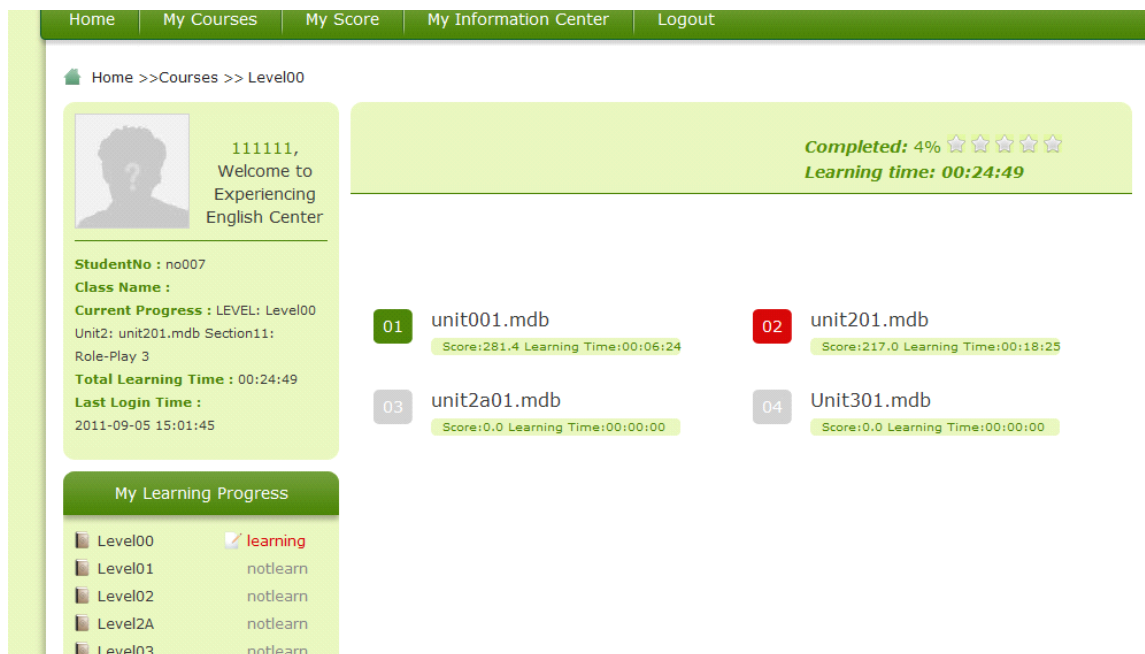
Home | My Courses | My Score | My Information Center | Logout

Home >>Courses >> Level00

111111, Welcome to Experiencing English Center

StudentNo : no007
Class Name :
Current Progress : LEVEL: Level00 Unit2: unit201.mdb Section11: Role-Play 3
Total Learning Time : 00:24:49
Last Login Time :
2011-09-05 15:01:45

My Learning Progress

Level00 learning
Level01 notlearn
Level02 notlearn
Level2A notlearn
Level03 notlearn

Completed: 4%
Learning time: 00:24:49

01 unit001.mdb
Score:281.4 Learning Time:00:06:24

02 unit201.mdb
Score:217.0 Learning Time:00:18:25

03 unit2a01.mdb
Score:0.0 Learning Time:00:00:00

04 Unit301.mdb
Score:0.0 Learning Time:00:00:00